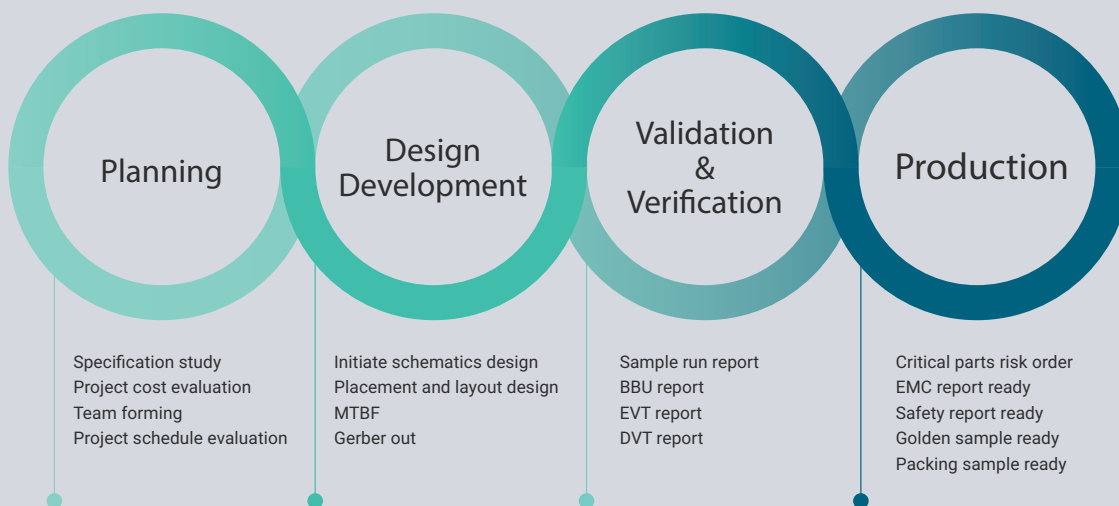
Planning

Design Development

Validation & Verification

Production

Specification study
Project cost evaluation
Team forming
Project schedule evaluation

Initiate schematics design
Placement and layout design
MTBF
Gerber out

Sample run report
BBU report
EVT report
DVT report

Critical parts risk order
EMC report ready
Safety report ready
Golden sample ready
Packing sample ready